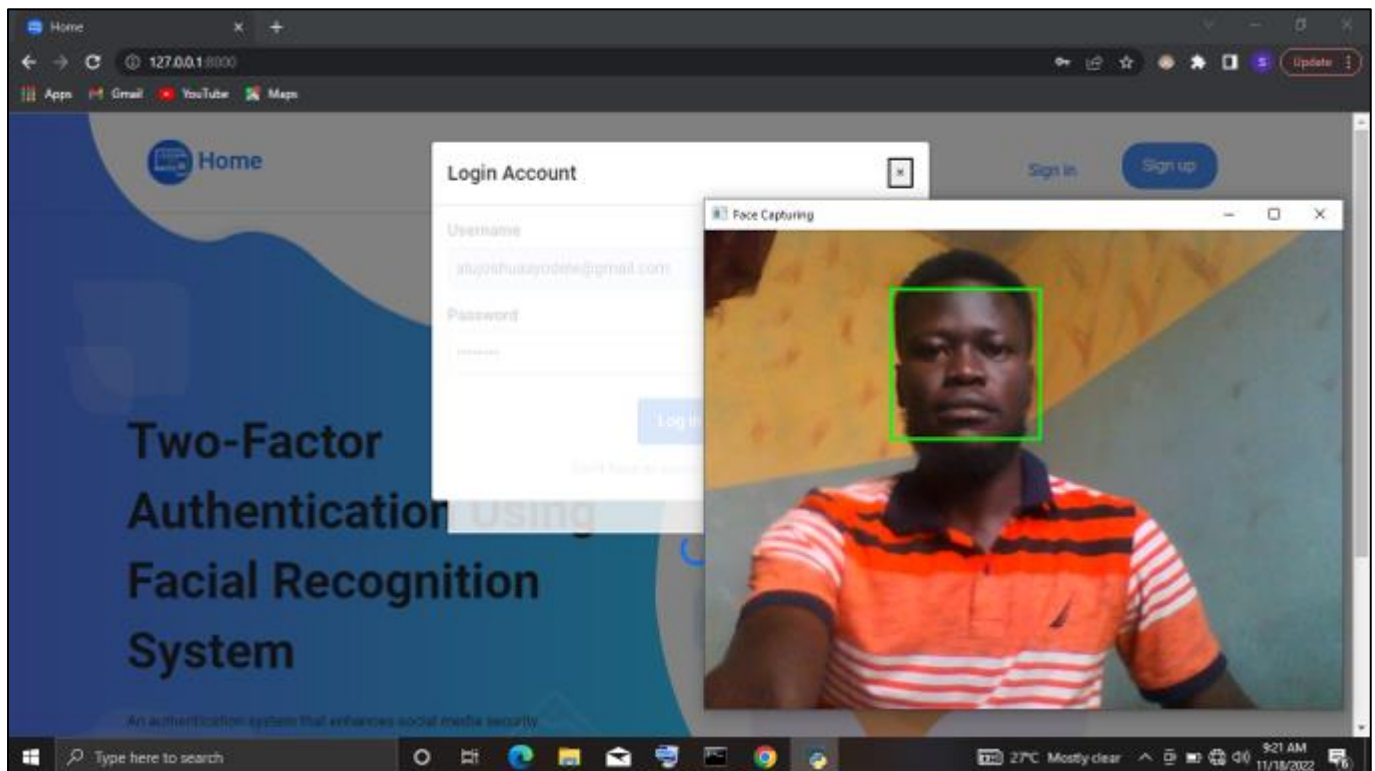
Home
127.0.0.1:8000
Update
Apps Gmail YouTube Maps

Home

Login Account

Username
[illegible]@gmail.com

Password
........

Log in

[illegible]

Sign in
Sign up

Face Capturing

Two-Factor Authentication Using Facial Recognition System

An authentication system that enhances social media security

Type here to search
27°C Mostly clear
9:21 AM
11/18/2022